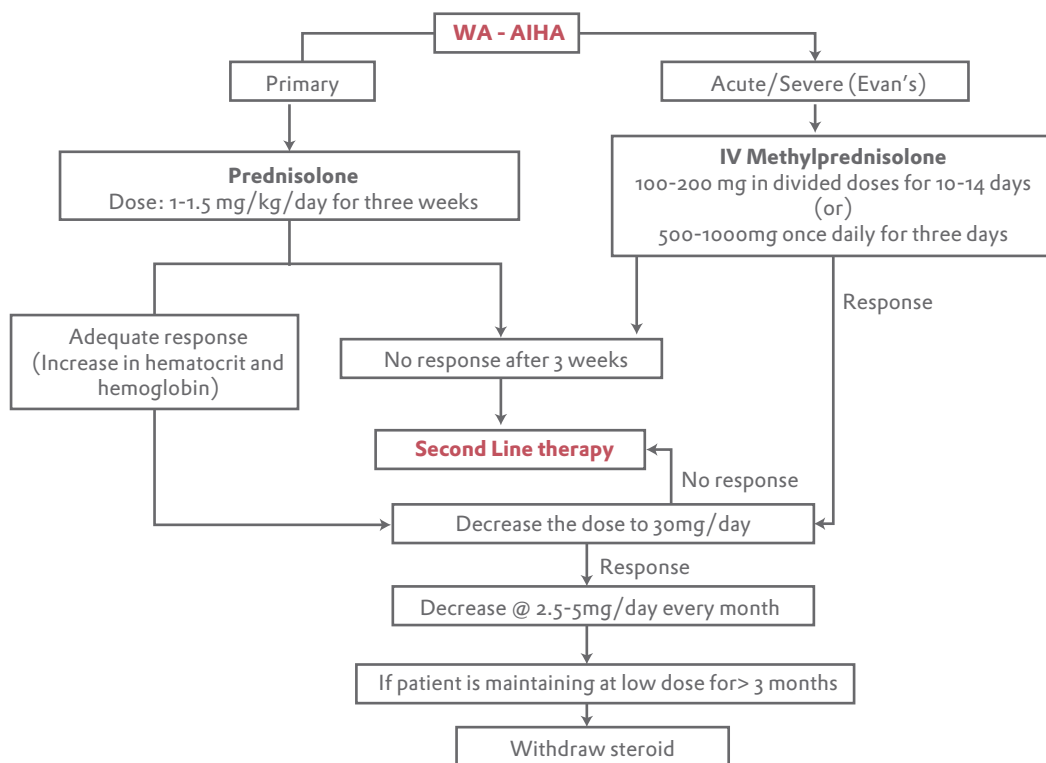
WA - AIHA

Primary

Acute/Severe (Evan's)

Prednisolone
Dose: 1-1.5 mg/kg/day for three weeks

IV Methylprednisolone
100-200 mg in divided doses for 10-14 days
(or)
500-1000mg once daily for three days

Response

Adequate response (Increase in hematocrit and hemoglobin)

No response after 3 weeks

Second Line therapy

No response

Decrease the dose to 30mg/day

Response

Decrease @ 2.5-5mg/day every month

If patient is maintaining at low dose for> 3 months

Withdraw steroid